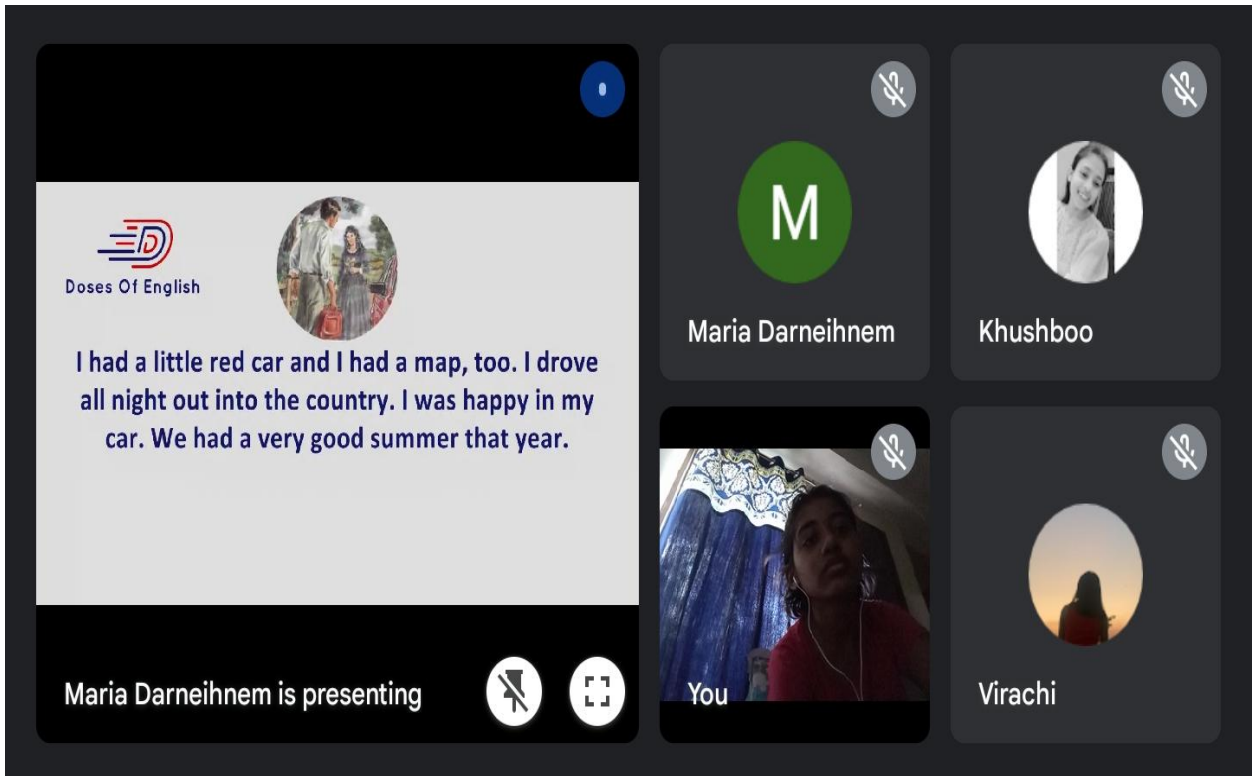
D
Doses Of English

I had a little red car and I had a map, too. I drove all night out into the country. I was happy in my car. We had a very good summer that year.

Maria Darneihnem is presenting

M
Maria Darneihnem

Khushboo

You

Virachi